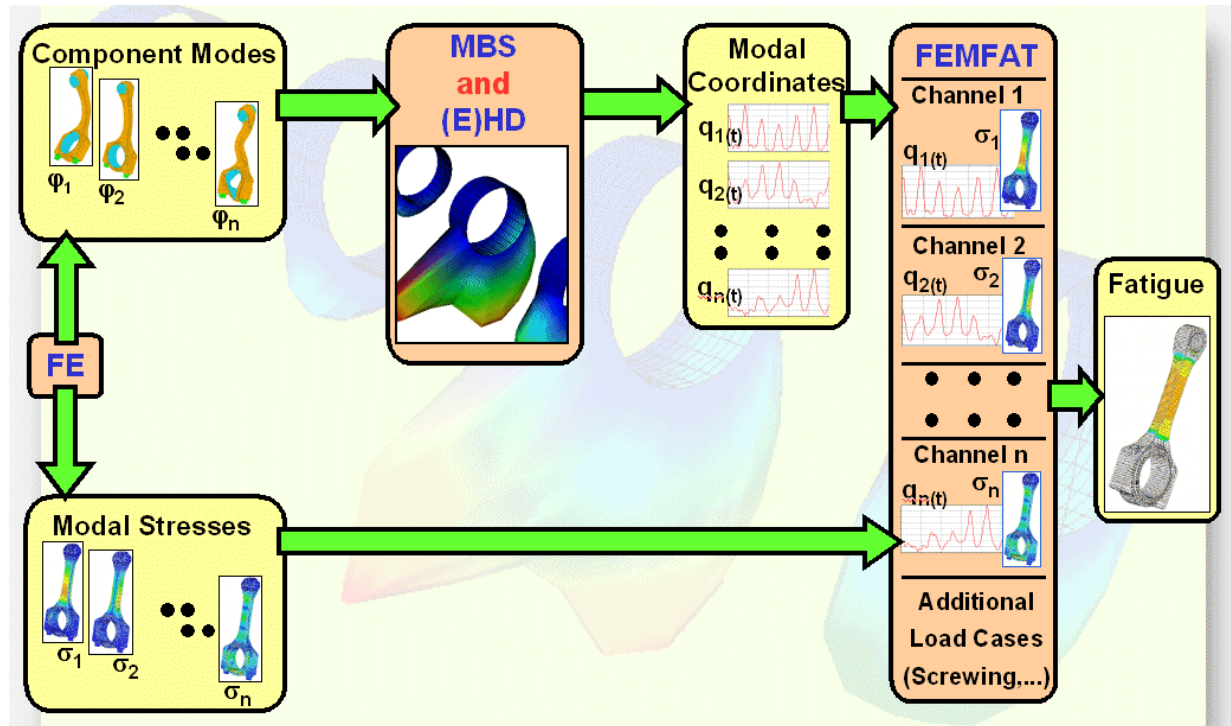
Component Modes

$\varphi_1$ $\varphi_2$ $\varphi_n$

MBS
and
(E)HD

Modal Coordinates

$q_{1(t)}$

$q_{2(t)}$

$q_{n(t)}$

FEMFAT

Channel 1

$q_{1(t)}$ $\sigma_1$

Channel 2

$q_{2(t)}$ $\sigma_2$

Channel n

$q_{n(t)}$ $\sigma_n$

Additional Load Cases (Screwing,...)

Fatigue

FE

Modal Stresses

$\sigma_1$ $\sigma_2$ $\sigma_n$